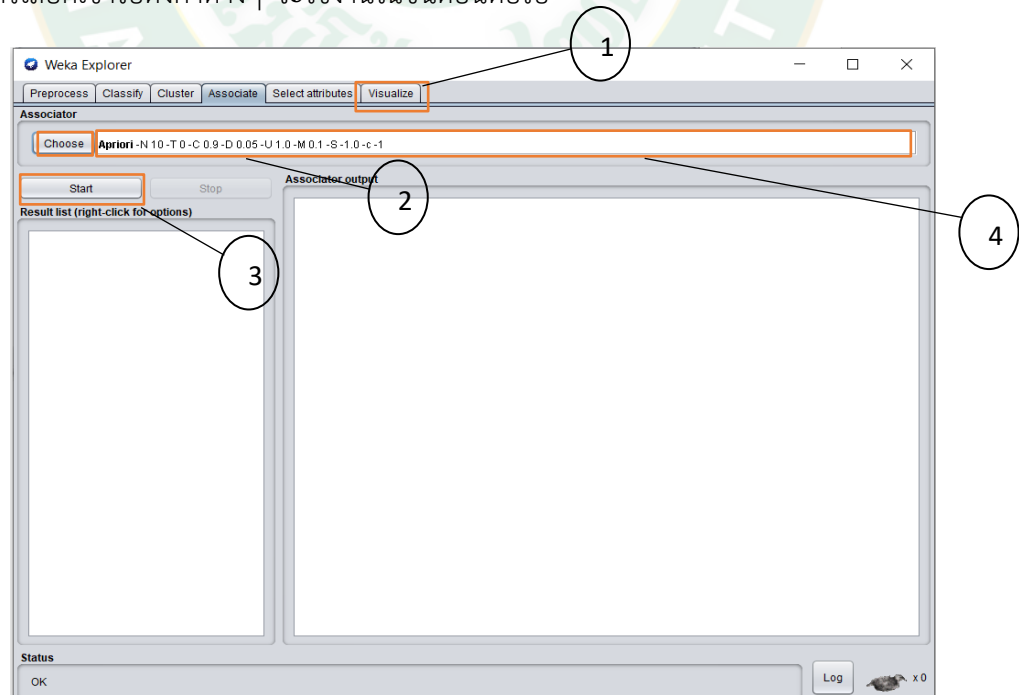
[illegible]

1

Weka Explorer

Preprocess | Classify | Cluster | Associate | Select attributes | Visualize

Associator

Choose **Apriori** -N 10 -T 0 -C 0.9 -D 0.05 -U 1.0 -M 0.1 -S -1.0 -c -1

2

4

Start

Stop

Associator output

Result list (right-click for options)

3

Status

OK

Log

x 0